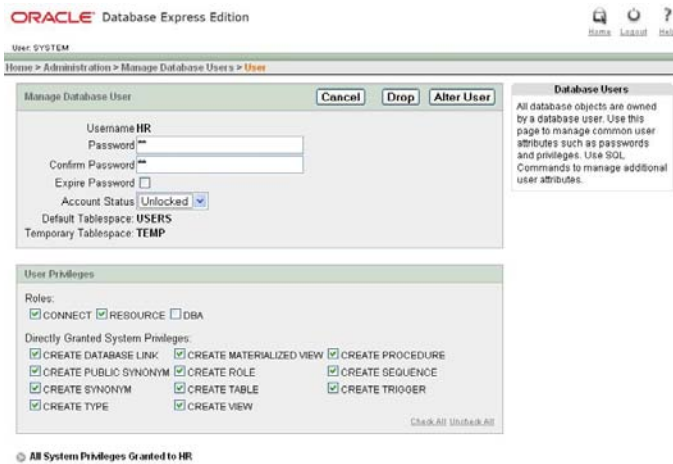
ORACLE Database Express Edition

Home Logout Help

User: SYSTEM

Home > Administration > Manage Database Users > User

Manage Database User

Cancel Drop Alter User

Username HR
Password **
Confirm Password **
Expire Password
Account Status Unlocked
Default Tablespace: USERS
Temporary Tablespace: TEMP

Database Users

All database objects are owned by a database user. Use this page to manage common user attributes such as passwords and privileges. Use SQL Commands to manage additional user attributes.

User Privileges

Roles:
CONNECT RESOURCE DBA

Directly Granted System Privileges:
CREATE DATABASE LINK CREATE MATERIALIZED VIEW CREATE PROCEDURE
CREATE PUBLIC SYNONYM CREATE ROLE CREATE SEQUENCE
CREATE SYNONYM CREATE TABLE CREATE TRIGGER
CREATE TYPE CREATE VIEW

Check All Uncheck All

All System Privileges Granted to HR